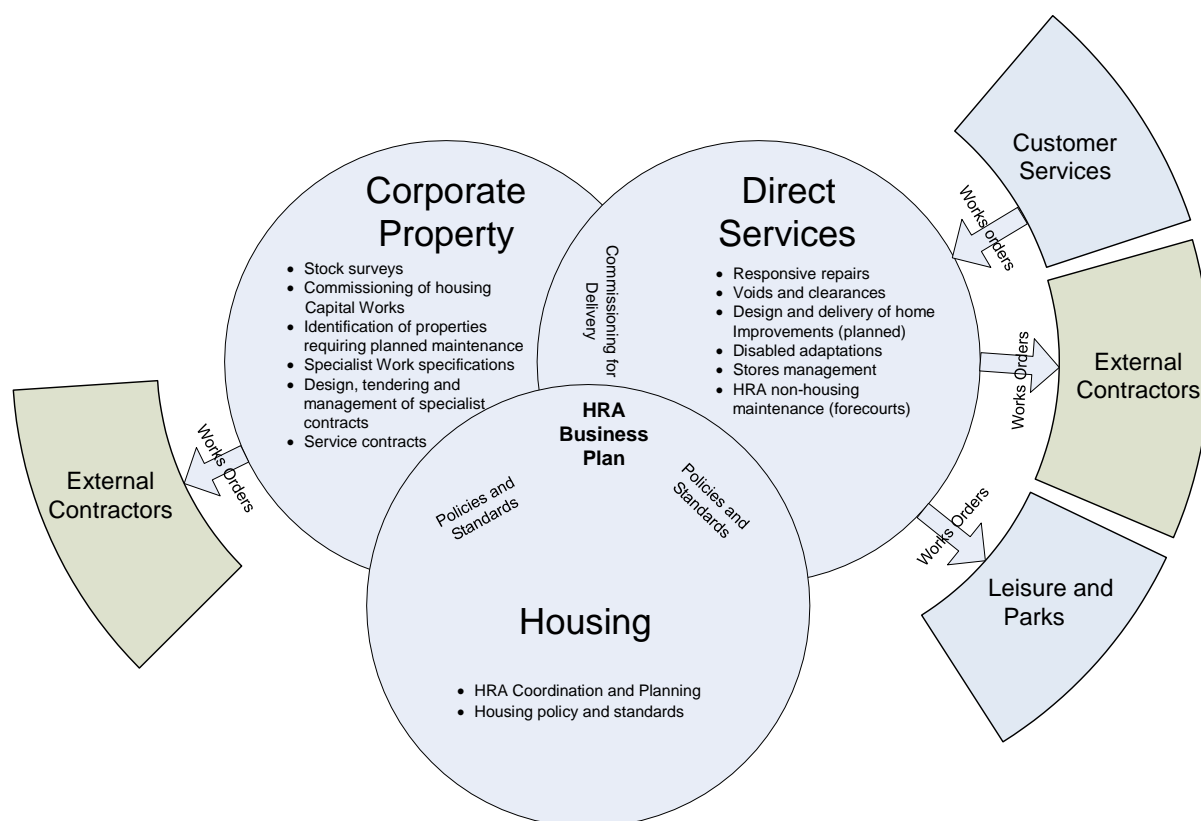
Corporate Property

- Stock surveys
- Commissioning of housing Capital Works
- Identification of properties requiring planned maintenance
- Specialist Work specifications
- Design, tendering and management of specialist contracts
- Service contracts

Commissioning for Delivery

Direct Services

- Responsive repairs
- Voids and clearances
- Design and delivery of home Improvements (planned)
- Disabled adaptations
- Stores management
- HRA non-housing maintenance (forecourts)

HRA Business Plan

Policies and Standards

Policies and Standards

Housing

- HRA Coordination and Planning
- Housing policy and standards

Works Orders

External Contractors

Customer Services

Works orders

External Contractors

Works Orders

Works Orders

Leisure and Parks